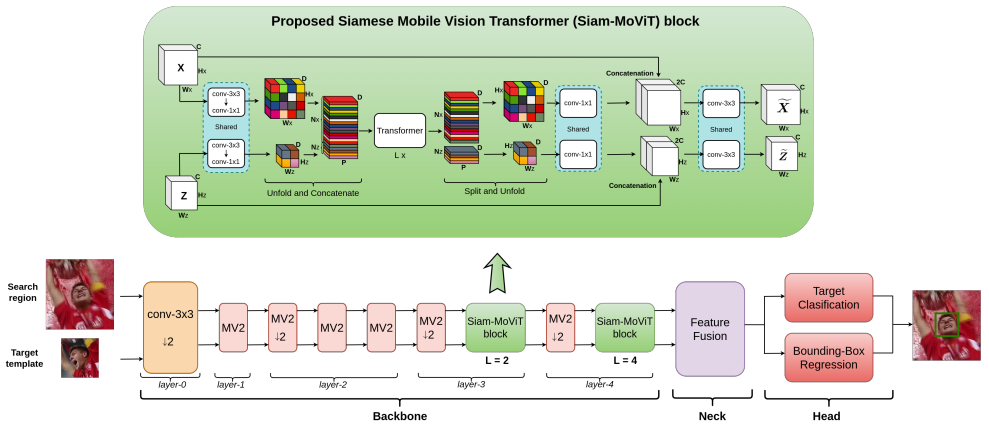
Proposed Siamese Mobile Vision Transformer (Siam-MoViT) block

C
X
Hx
Wx
conv-3x3
↓
conv-1x1
Shared
conv-3x3
↓
conv-1x1
D
Hx
Wx
Nx
D
Hz
Wz
Nz
P
Unfold and Concatenate
Transformer
L x
Nx
D
Nz
D
P
Hx
D
Wx
Hz
D
Wz
Split and Unfold
conv-1x1
Shared
conv-1x1
Concatenation
2C
Hx
Wx
2C
Hz
Wz
Concatenation
conv-3x3
Shared
conv-3x3
C
$\widehat{X}$
Hx
Wx
C
$\widehat{Z}$
Hz
Wz
C
Z
Hz
Wz

Search region
Target template
conv-3x3
↓2
layer-0
MV2
layer-1
MV2
↓2
MV2
MV2
layer-2
MV2
↓2
Siam-MoViT block
L = 2
layer-3
MV2
↓2
Siam-MoViT block
L = 4
layer-4
Backbone
Feature Fusion
Neck
Target Clasification
Bounding-Box Regression
Head